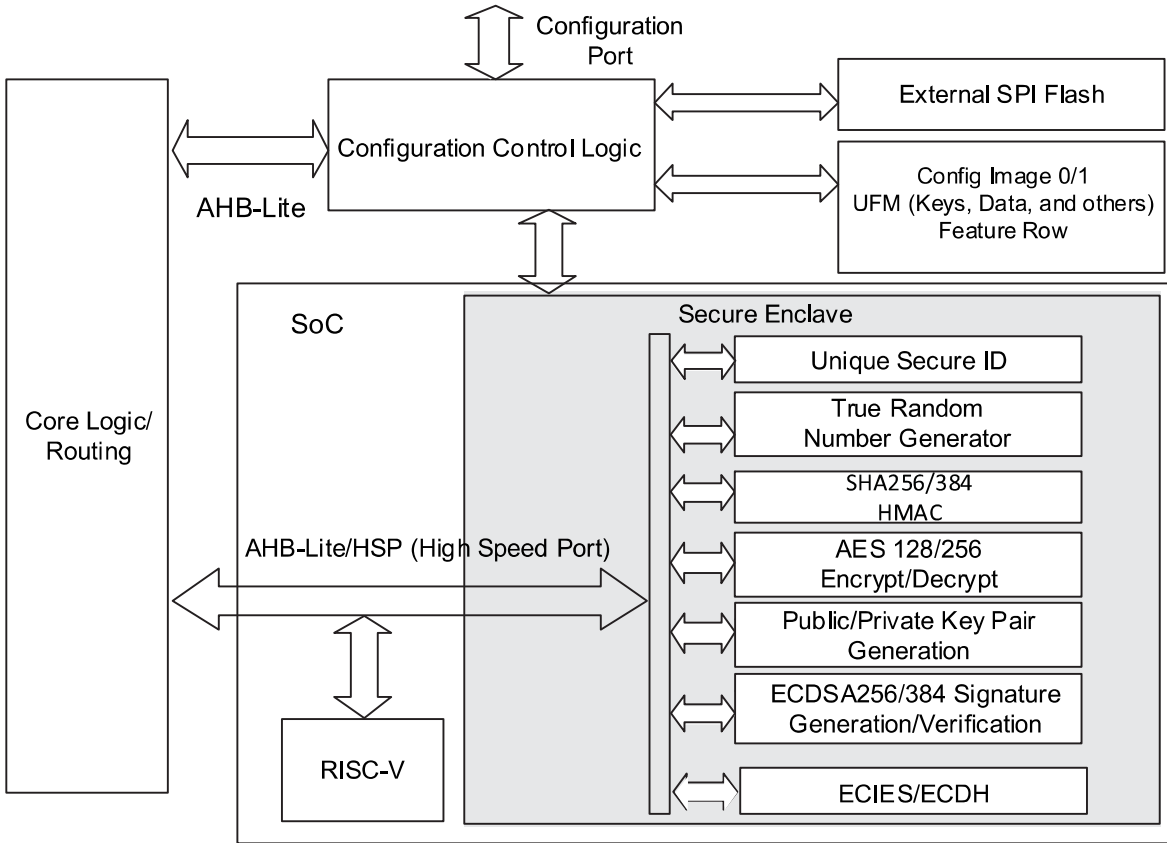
Configuration Port

Core Logic/ Routing

AHB-Lite

Configuration Control Logic

External SPI Flash

Config Image 0/1
UFM (Keys, Data, and others)
Feature Row

SoC

Secure Enclave

Unique Secure ID

True Random Number Generator

SHA256/384 HMAC

AHB-Lite/HSP (High Speed Port)

AES 128/256 Encrypt/Decrypt

Public/Private Key Pair Generation

ECDSA256/384 Signature Generation/Verification

RISC-V

ECIES/ECDH